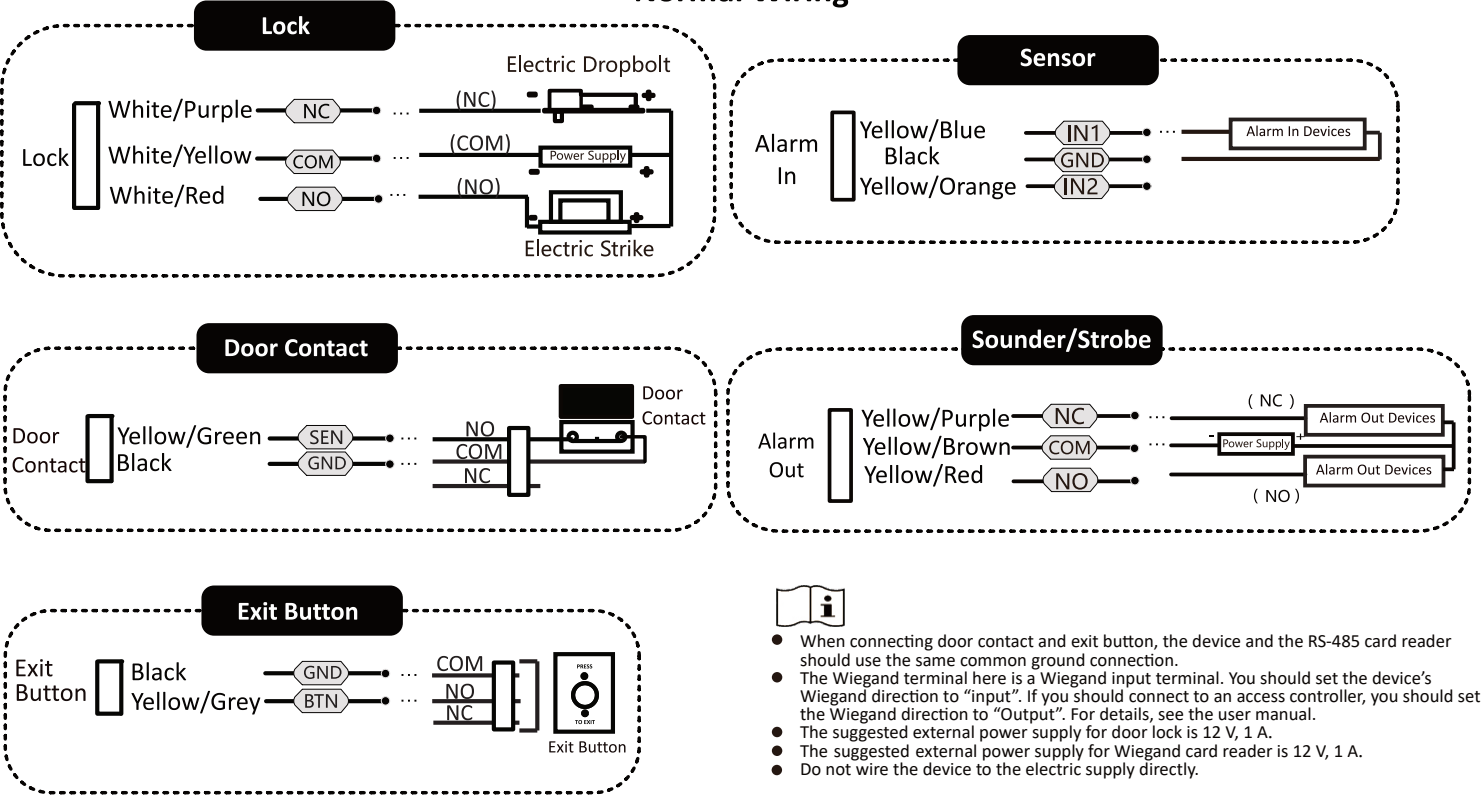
Normal Wiring

Lock

Electric Dropbolt

Lock White/Purple NC ··· (NC)
White/Yellow COM ··· (COM) Power Supply
White/Red NO ··· (NO)

Electric Strike

Sensor

Alarm In Yellow/Blue IN1 ··· Alarm In Devices
Black GND
Yellow/Orange IN2

Door Contact

Door Contact

Door Contact Yellow/Green SEN ··· NO
Black GND ··· COM
NC

Sounder/Strobe

( NC )

Alarm Out Yellow/Purple NC ··· Alarm Out Devices
Yellow/Brown COM ··· Power Supply
Yellow/Red NO Alarm Out Devices

( NO )

Exit Button

Exit Button Black GND ··· COM
Yellow/Grey BTN ··· NO
NC

PRESS
TO EXIT

Exit Button

i

● When connecting door contact and exit button, the device and the RS-485 card reader should use the same common ground connection.
● The Wiegand terminal here is a Wiegand input terminal. You should set the device's Wiegand direction to "input". If you should connect to an access controller, you should set the Wiegand direction to "Output". For details, see the user manual.
● The suggested external power supply for door lock is 12 V, 1 A.
● The suggested external power supply for Wiegand card reader is 12 V, 1 A.
● Do not wire the device to the electric supply directly.